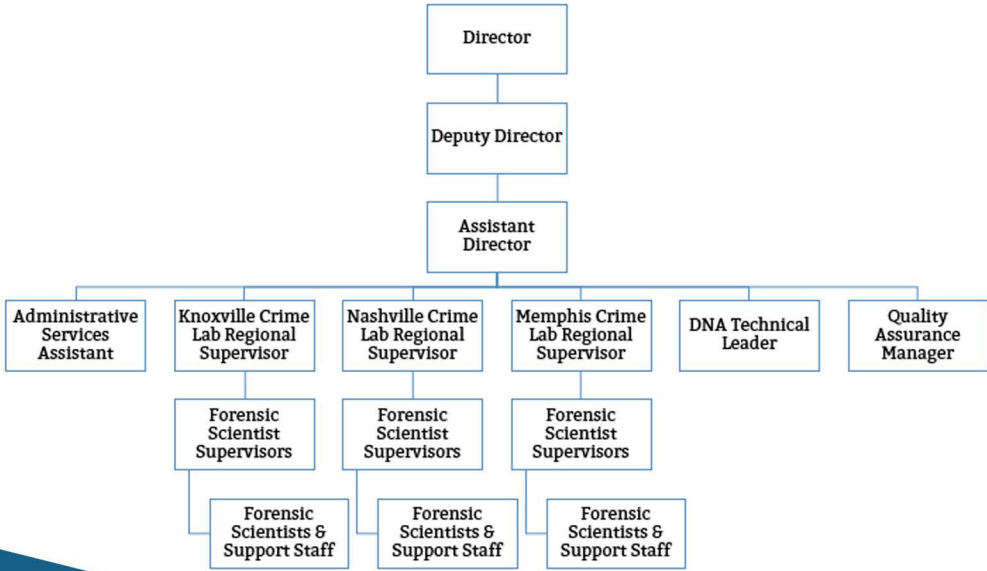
Director

Deputy Director

Assistant Director

Administrative Services Assistant

Knoxville Crime Lab Regional Supervisor

Forensic Scientist Supervisors

Forensic Scientists & Support Staff

Nashville Crime Lab Regional Supervisor

Forensic Scientist Supervisors

Forensic Scientists & Support Staff

Memphis Crime Lab Regional Supervisor

Forensic Scientist Supervisors

Forensic Scientists & Support Staff

DNA Technical Leader

Quality Assurance Manager